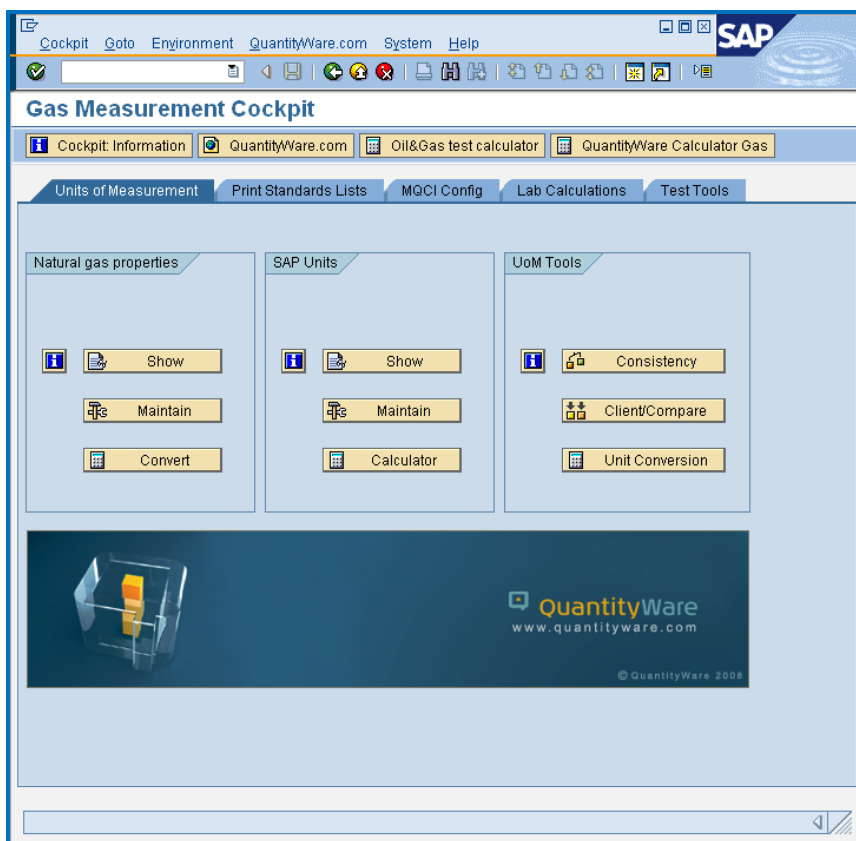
Cockpit Goto Environment QuantityWare.com System Help

SAP

Gas Measurement Cockpit

Cockpit: Information | QuantityWare.com | Oil&Gas test calculator | QuantityWare Calculator Gas

Units of Measurement | Print Standards Lists | MQCI Config | Lab Calculations | Test Tools

Natural gas properties

Show

Maintain

Convert

SAP Units

Show

Maintain

Calculator

UoM Tools

Consistency

Client/Compare

Unit Conversion

QuantityWare
www.quantityware.com

© QuantityWare 2008